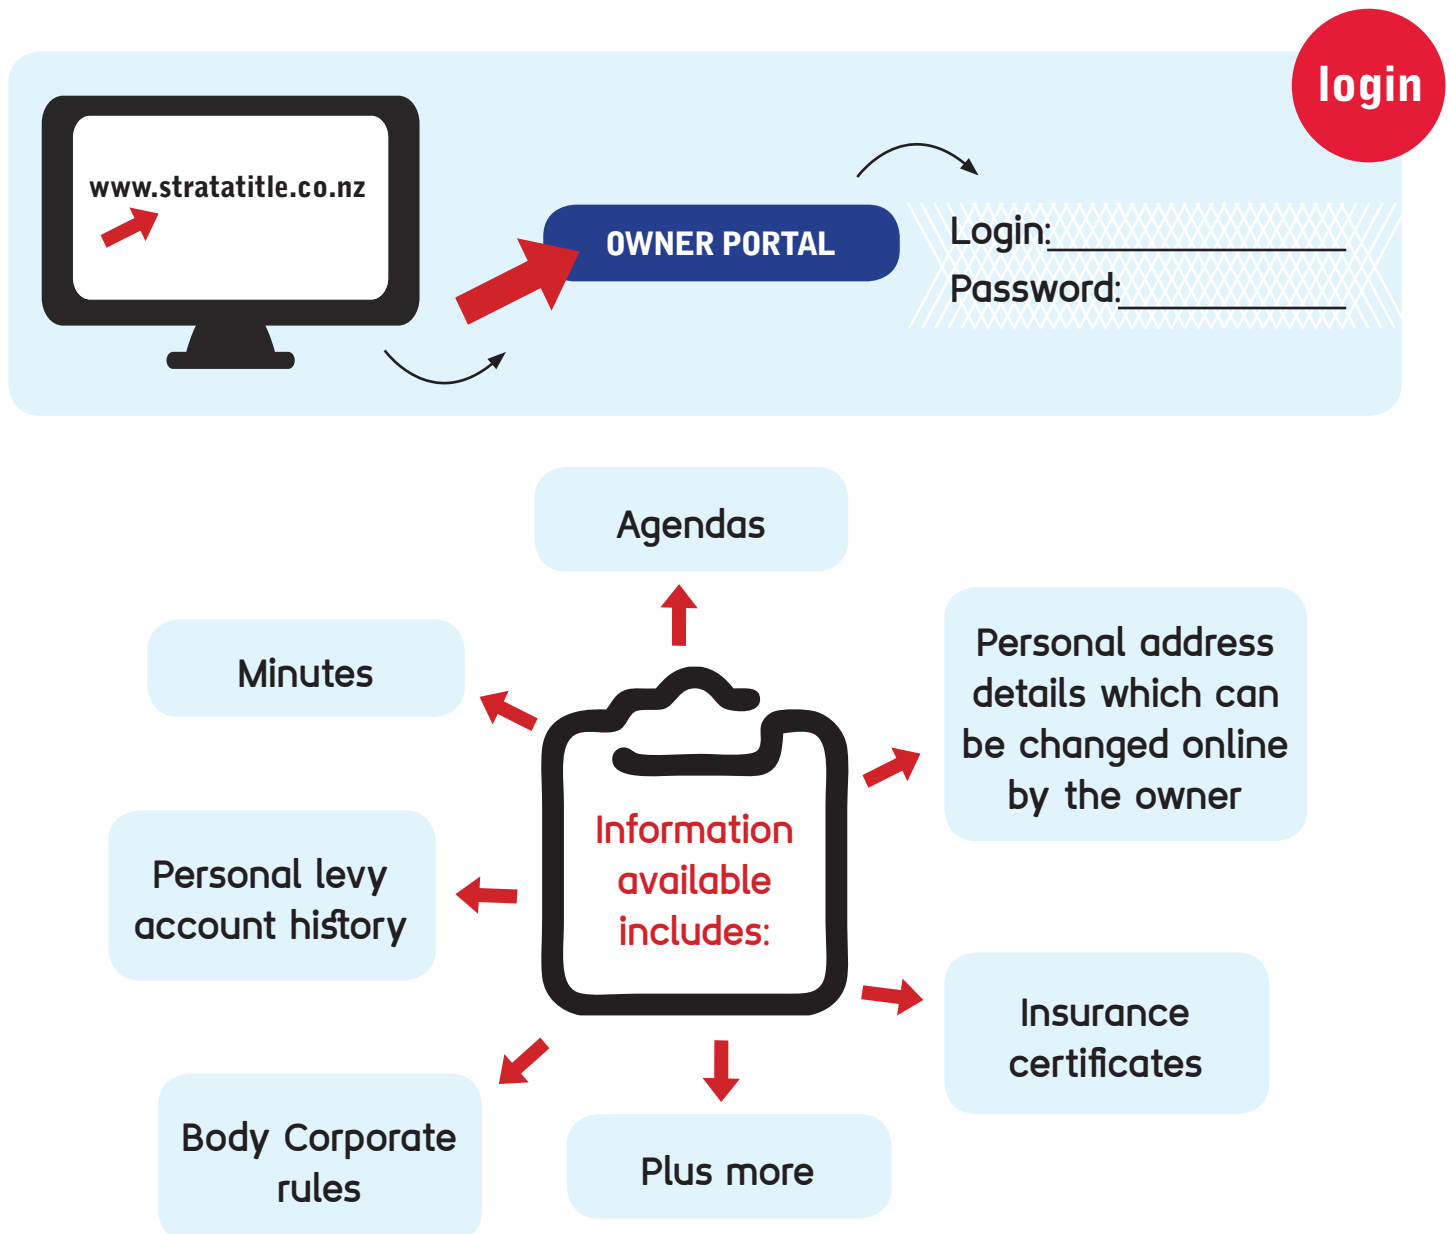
login

www.stratatitle.co.nz

OWNER PORTAL

Login:\_\_\_\_\_\_\_\_\_\_\_\_\_\_\_\_

Password:\_\_\_\_\_\_\_\_\_\_\_\_\_\_\_\_

Agendas

Minutes

Personal address details which can be changed online by the owner

Information available includes:

Personal levy account history

Insurance certificates

Body Corporate rules

Plus more